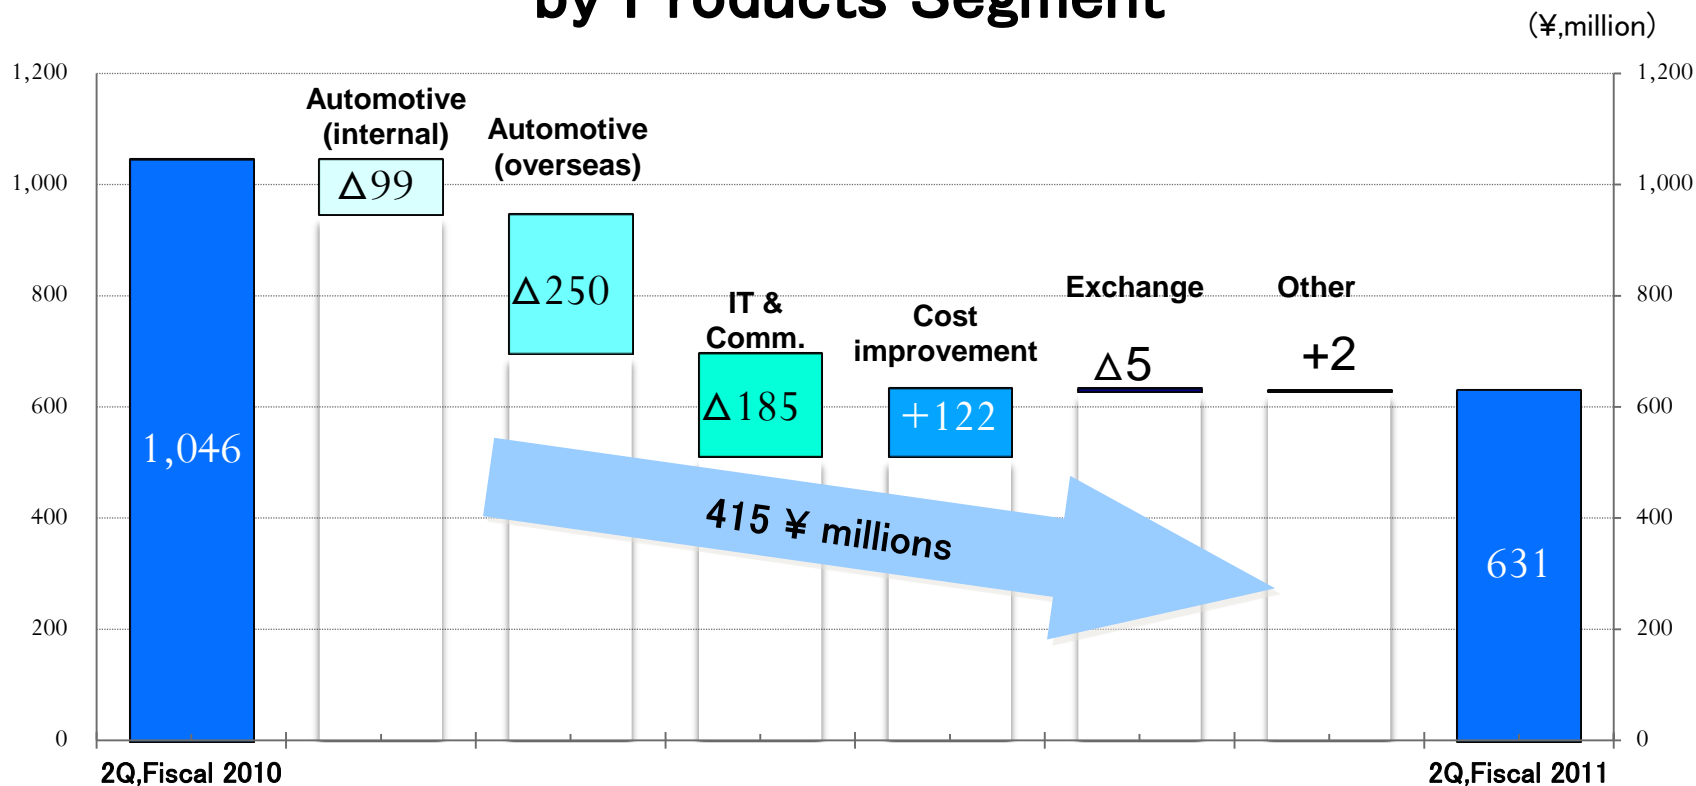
by Products Segment

(¥,million)

1,200
1,000
800
600
400
200
0

1,200
1,000
800
600
400
200
0

1,046

Automotive (internal)
△99

Automotive (overseas)
△250

IT & Comm.
△185

Cost improvement
+122

Exchange
△5

Other
+2

631

415 ¥ millions

2Q,Fiscal 2010

2Q,Fiscal 2011